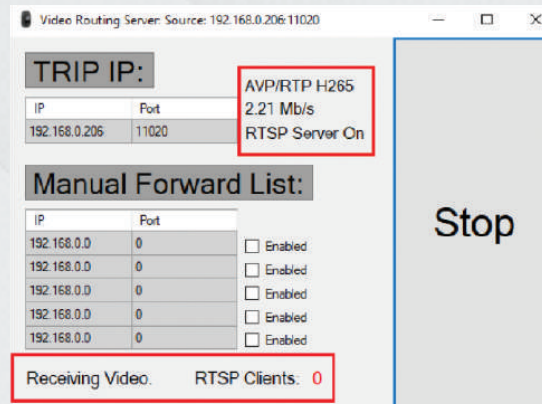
Video Routing Server: Source: 192.168.0.206:11020

TRIP IP:

| IP | Port |
|---|---|
| 192.168.0.206 | 11020 |

AVP/RTP H265
2.21 Mb/s
RTSP Server On

Manual Forward List:

| IP | Port | |
|---|---|---|
| 192.168.0.0 | 0 | Enabled |
| 192.168.0.0 | 0 | Enabled |
| 192.168.0.0 | 0 | Enabled |
| 192.168.0.0 | 0 | Enabled |
| 192.168.0.0 | 0 | Enabled |

Receiving Video. RTSP Clients: 0

Stop